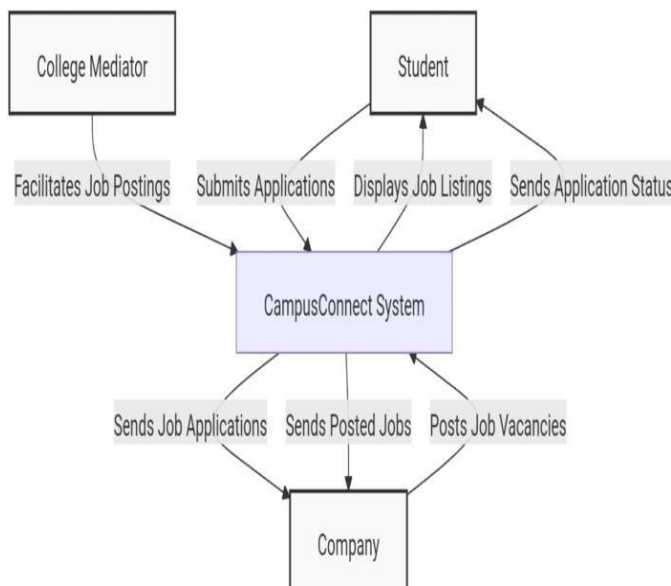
College Mediator

Student

Facilitates Job Postings

Submits Applications

Displays Job Listings

Sends Application Status

CampusConnect System

Sends Job Applications

Sends Posted Jobs

Posts Job Vacancies

Company